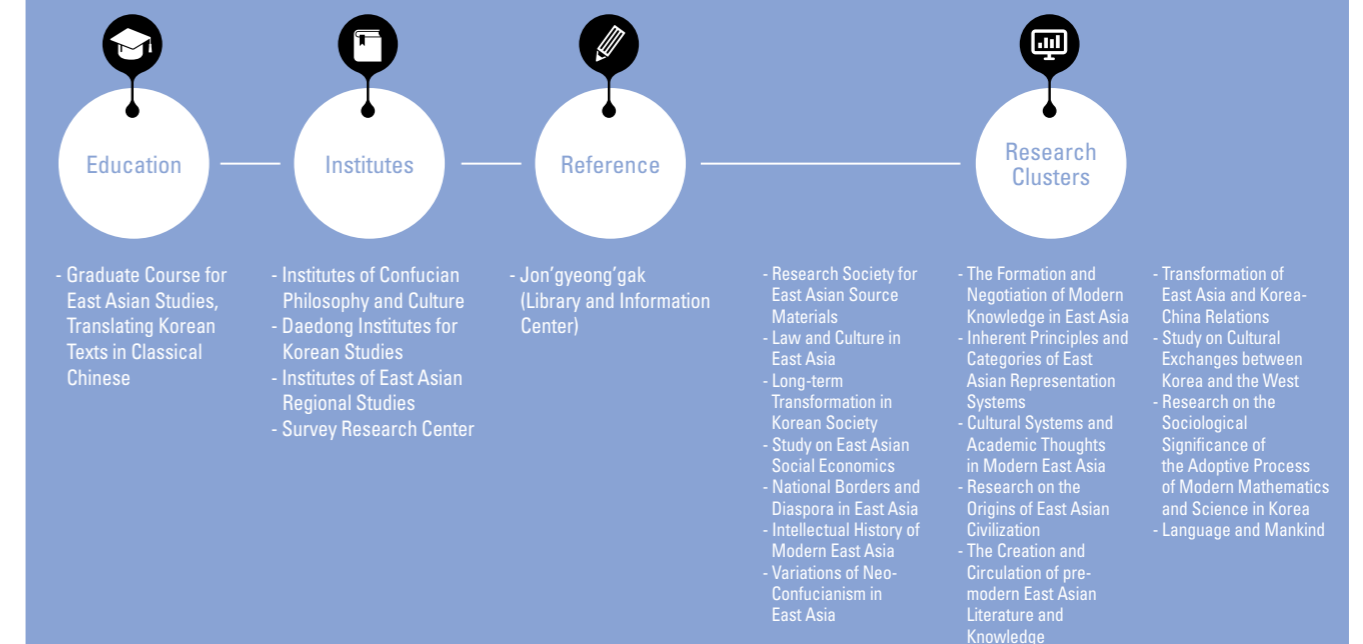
Education

Institutes

Reference

Research Clusters

- Graduate Course for East Asian Studies, Translating Korean Texts in Classical Chinese

- Institutes of Confucian Philosophy and Culture
- Daedong Institutes for Korean Studies
- Institutes of East Asian Regional Studies
- Survey Research Center

- Jon'gyeong'gak (Library and Information Center)

- Research Society for East Asian Source Materials
- Law and Culture in East Asia
- Long-term Transformation in Korean Society
- Study on East Asian Social Economics
- National Borders and Diaspora in East Asia
- Intellectual History of Modern East Asia
- Variations of Neo-Confucianism in East Asia

- The Formation and Negotiation of Modern Knowledge in East Asia
- Inherent Principles and Categories of East Asian Representation Systems
- Cultural Systems and Academic Thoughts in Modern East Asia
- Research on the Origins of East Asian Civilization
- The Creation and Circulation of pre-modern East Asian Literature and Knowledge

- Transformation of East Asia and Korea-China Relations
- Study on Cultural Exchanges between Korea and the West
- Research on the Sociological Significance of the Adoptive Process of Modern Mathematics and Science in Korea
- Language and Mankind